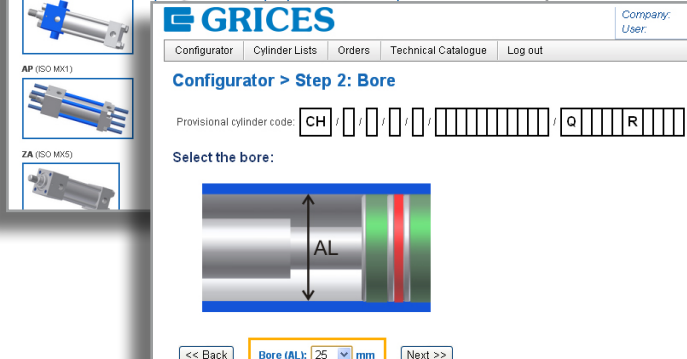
AP (ISO MX1)

ZA (ISO MX5)

GRICES

Company:
User:

Configurator | Cylinder Lists | Orders | Technical Catalogue | Log out

Configurator > Step 2: Bore

Provisional cylinder code: CH / / / / / Q R

Select the bore:

AL

<< Back | Bore (AL): 25 mm | Next >>